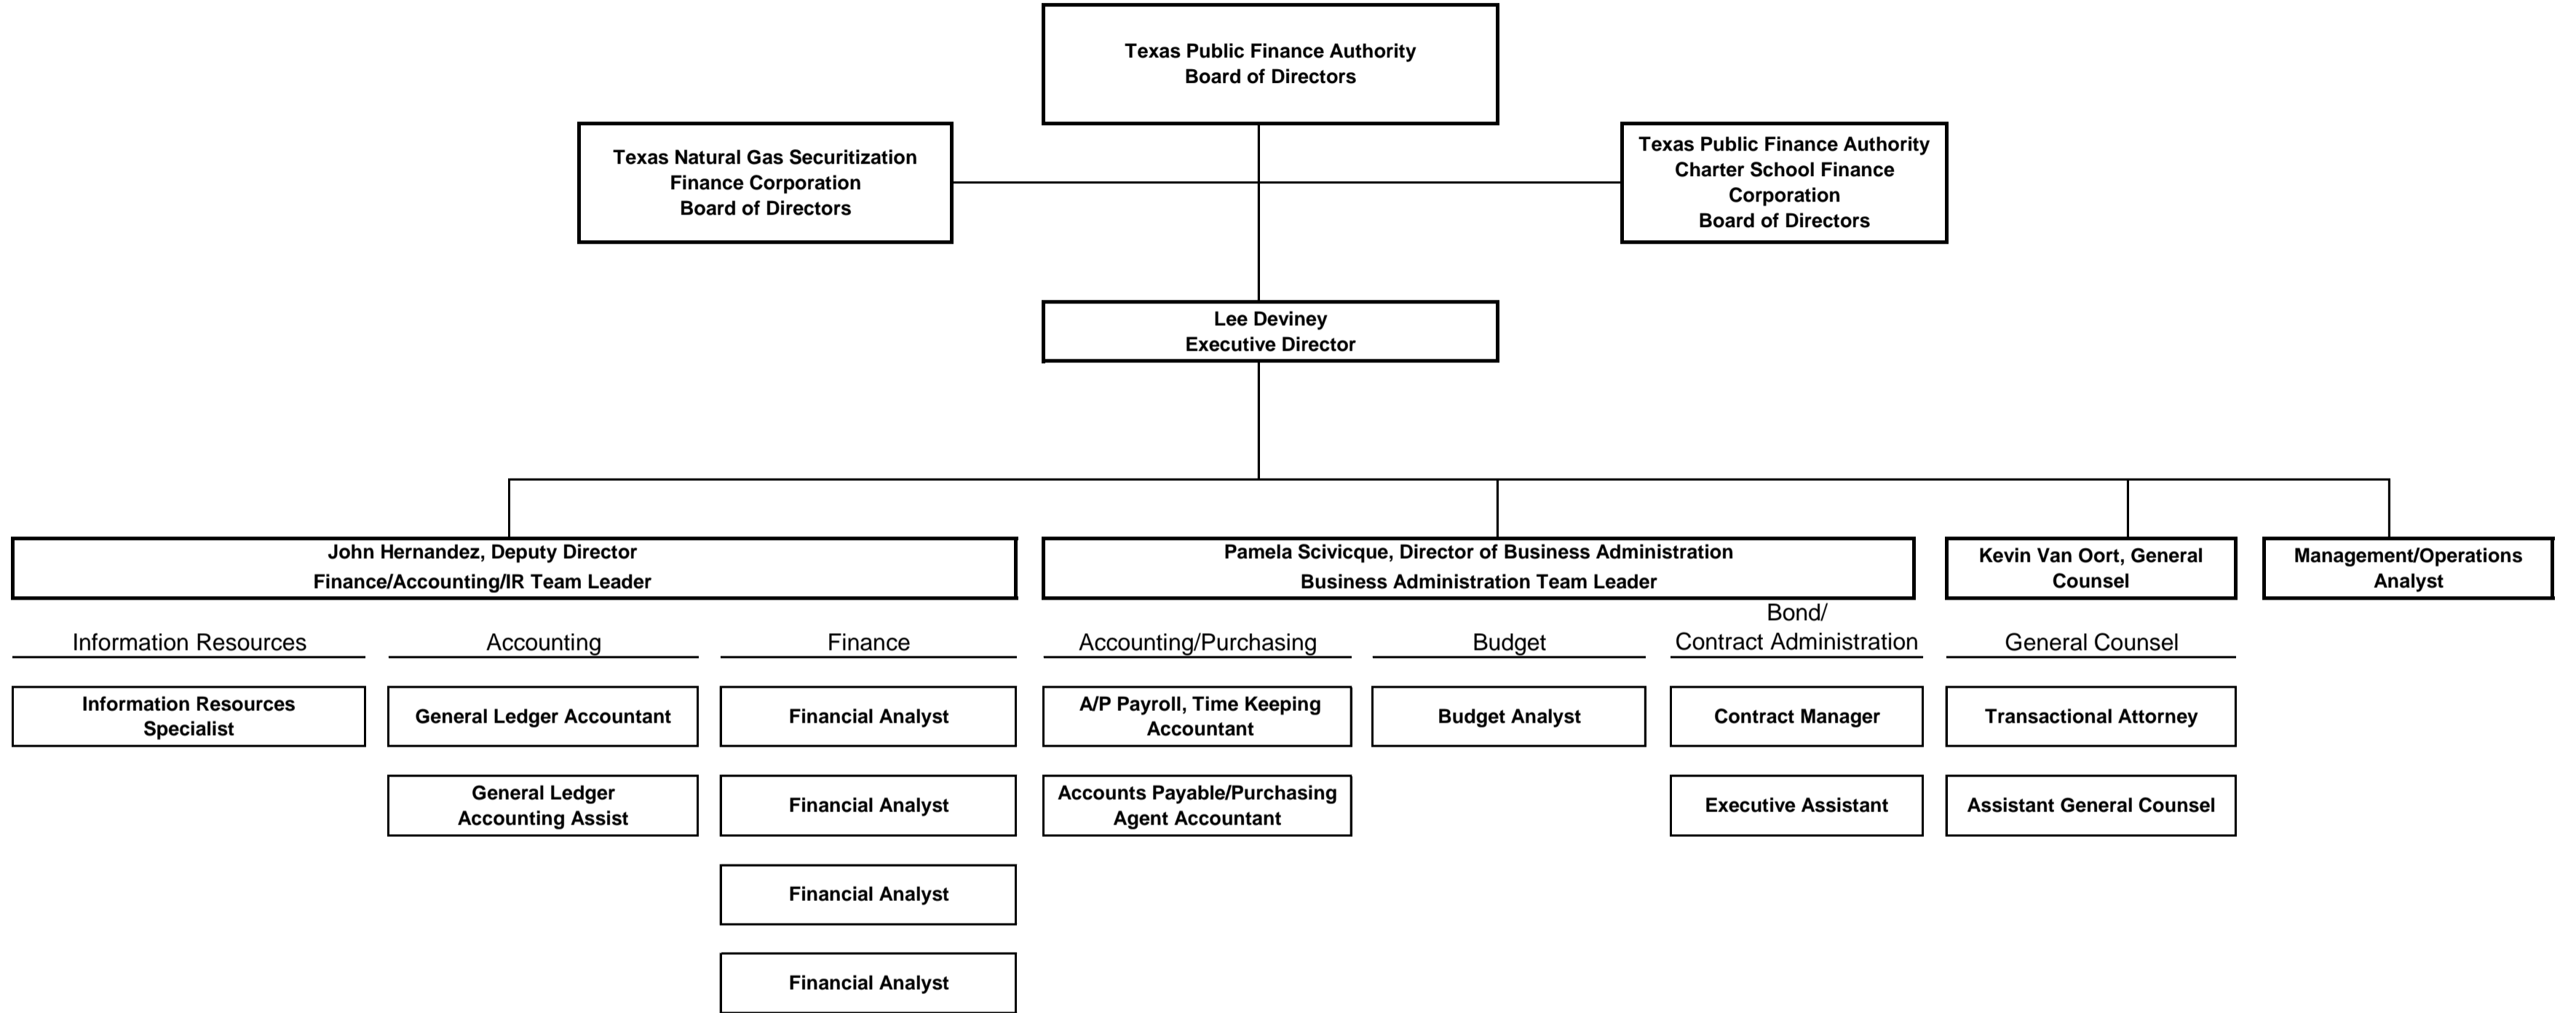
Texas Public Finance Authority
Board of Directors

Texas Natural Gas Securitization Finance Corporation Board of Directors

Texas Public Finance Authority Charter School Finance Corporation Board of Directors

Lee Deviney
Executive Director

John Hernandez, Deputy Director
Finance/Accounting/IR Team Leader

Pamela Scivicque, Director of Business Administration
Business Administration Team Leader

Kevin Van Oort, General Counsel

Management/Operations Analyst

Information Resources

Information Resources Specialist

Accounting

General Ledger Accountant

General Ledger Accounting Assist

Finance

Financial Analyst

Financial Analyst

Financial Analyst

Financial Analyst

Accounting/Purchasing

A/P Payroll, Time Keeping Accountant

Accounts Payable/Purchasing Agent Accountant

Budget

Budget Analyst

Bond/
Contract Administration

Contract Manager

Executive Assistant

General Counsel

Transactional Attorney

Assistant General Counsel